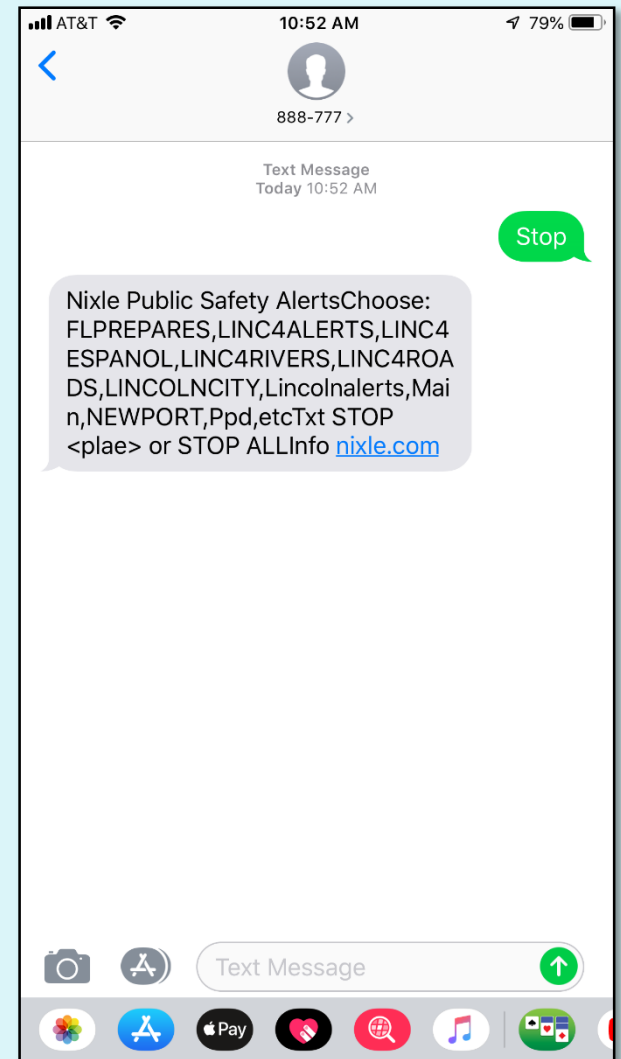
AT&T 10:52 AM 79%

888-777 >

Text Message
Today 10:52 AM

Stop

Nixle Public Safety AlertsChoose: FLPREPARES,LINC4ALERTS,LINC4ESPANOL,LINC4RIVERS,LINC4ROADS,LINCOLNCITY,Lincolnalerts,Main,NEWPORT,Ppd,etcTxt STOP <plae> or STOP ALLInfo nixle.com

Text Message

Pay